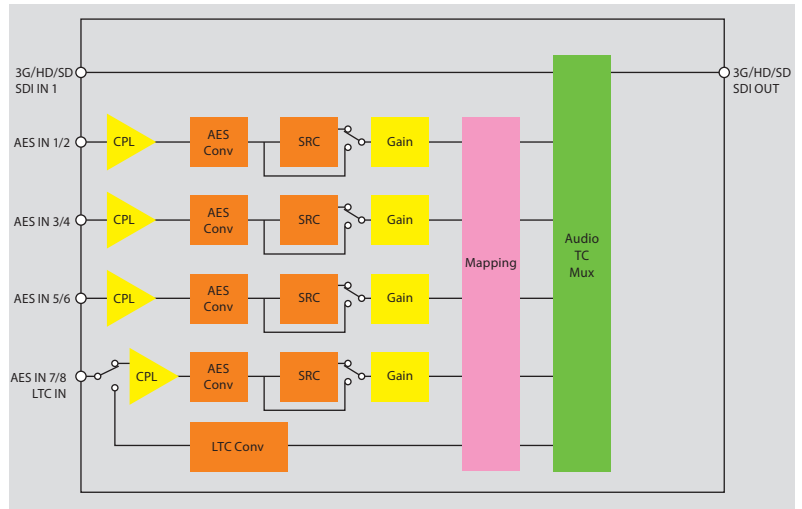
3G/HD/SD SDI IN 1

AES IN 1/2

AES IN 3/4

AES IN 5/6

AES IN 7/8 LTC IN

CPL

AES Conv

SRC

Gain

CPL

AES Conv

SRC

Gain

CPL

AES Conv

SRC

Gain

CPL

AES Conv

SRC

Gain

LTC Conv

Mapping

Audio TC Mux

3G/HD/SD SDI OUT